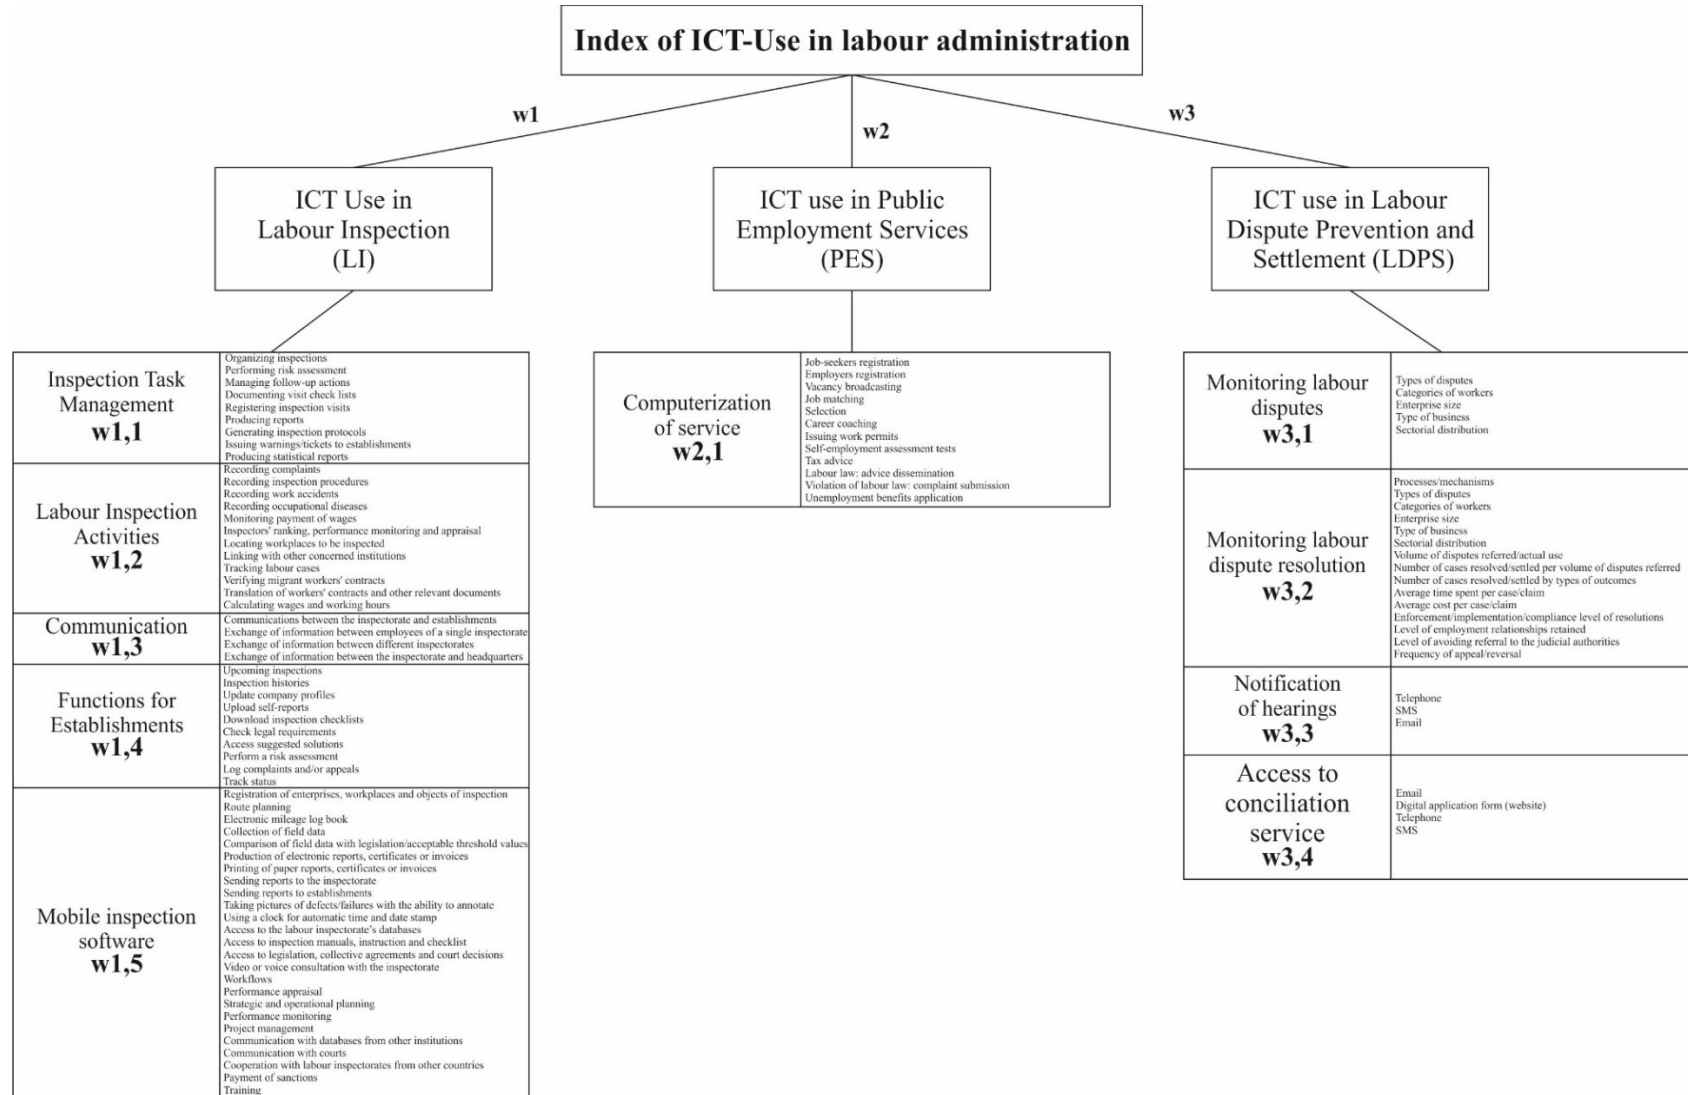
Index of ICT-Use in labour administration

w1

w2

w3

ICT Use in Labour Inspection (LI)

ICT use in Public Employment Services (PES)

ICT use in Labour Dispute Prevention and Settlement (LDPS)

| | |
|---|---|
| Inspection Task Management w1,1 | Organizing inspections<br>Performing risk assessment<br>Managing follow-up actions<br>Documenting visit check lists<br>Registering inspection visits<br>Producing reports<br>Generating inspection protocols<br>Issuing warnings/tickets to establishments<br>Producing statistical reports |
| Labour Inspection Activities w1,2 | Recording complaints<br>Recording inspection procedures<br>Recording work accidents<br>Recording occupational diseases<br>Monitoring payment of wages<br>Inspectors' ranking, performance monitoring and appraisal<br>Locating workplaces to be inspected<br>Linking with other concerned institutions<br>Tracking labour cases<br>Verifying migrant workers' contracts<br>Translation of workers' contracts and other relevant documents<br>Calculating wages and working hours |
| Communication w1,3 | Communications between the inspectorate and establishments<br>Exchange of information between employees of a single inspectorate<br>Exchange of information between different inspectorates<br>Exchange of information between the inspectorate and headquarters |
| Functions for Establishments w1,4 | Upcoming inspections<br>Inspection histories<br>Update company profiles<br>Upload self-reports<br>Download inspection checklists<br>Check legal requirements<br>Access suggested solutions<br>Perform a risk assessment<br>Log complaints and/or appeals<br>Track status |
| Mobile inspection software w1,5 | Registration of enterprises, workplaces and objects of inspection<br>Route planning<br>Electronic mileage log book<br>Collection of field data<br>Comparison of field data with legislation/acceptable threshold values<br>Production of electronic reports, certificates or invoices<br>Printing of paper reports, certificates or invoices<br>Sending reports to the inspectorate<br>Sending reports to establishments<br>Taking pictures of defects/failures with the ability to annotate<br>Using a clock for automatic time and date stamp<br>Access to the labour inspectorate's databases<br>Access to inspection manuals, instruction and checklist<br>Access to legislation, collective agreements and court decisions<br>Video or voice consultation with the inspectorate<br>Workflows<br>Performance appraisal<br>Strategic and operational planning<br>Performance monitoring<br>Project management<br>Communication with databases from other institutions<br>Communication with courts<br>Cooperation with labour inspectorates from other countries<br>Payment of sanctions<br>Training |

| | |
|---|---|
| Computerization of service w2,1 | Job-seekers registration<br>Employers registration<br>Vacancy broadcasting<br>Job matching<br>Selection<br>Career coaching<br>Issuing work permits<br>Self-employment assessment tests<br>Tax advice<br>Labour law: advice dissemination<br>Violation of labour law: complaint submission<br>Unemployment benefits application |

| | |
|---|---|
| Monitoring labour disputes w3,1 | Types of disputes<br>Categories of workers<br>Enterprise size<br>Type of business<br>Sectorial distribution |
| Monitoring labour dispute resolution w3,2 | Processes/mechanisms<br>Types of disputes<br>Categories of workers<br>Enterprise size<br>Type of business<br>Sectorial distribution<br>Volume of disputes referred/actual use<br>Number of cases resolved/settled per volume of disputes referred<br>Number of cases resolved/settled by types of outcomes<br>Average time spent per case/claim<br>Average cost per case/claim<br>Enforcement/implementation/compliance level of resolutions<br>Level of employment relationships retained<br>Level of avoiding referral to the judicial authorities<br>Frequency of appeal/reversal |
| Notification of hearings w3,3 | Telephone<br>SMS<br>Email |
| Access to conciliation service w3,4 | Email<br>Digital application form (website)<br>Telephone<br>SMS |